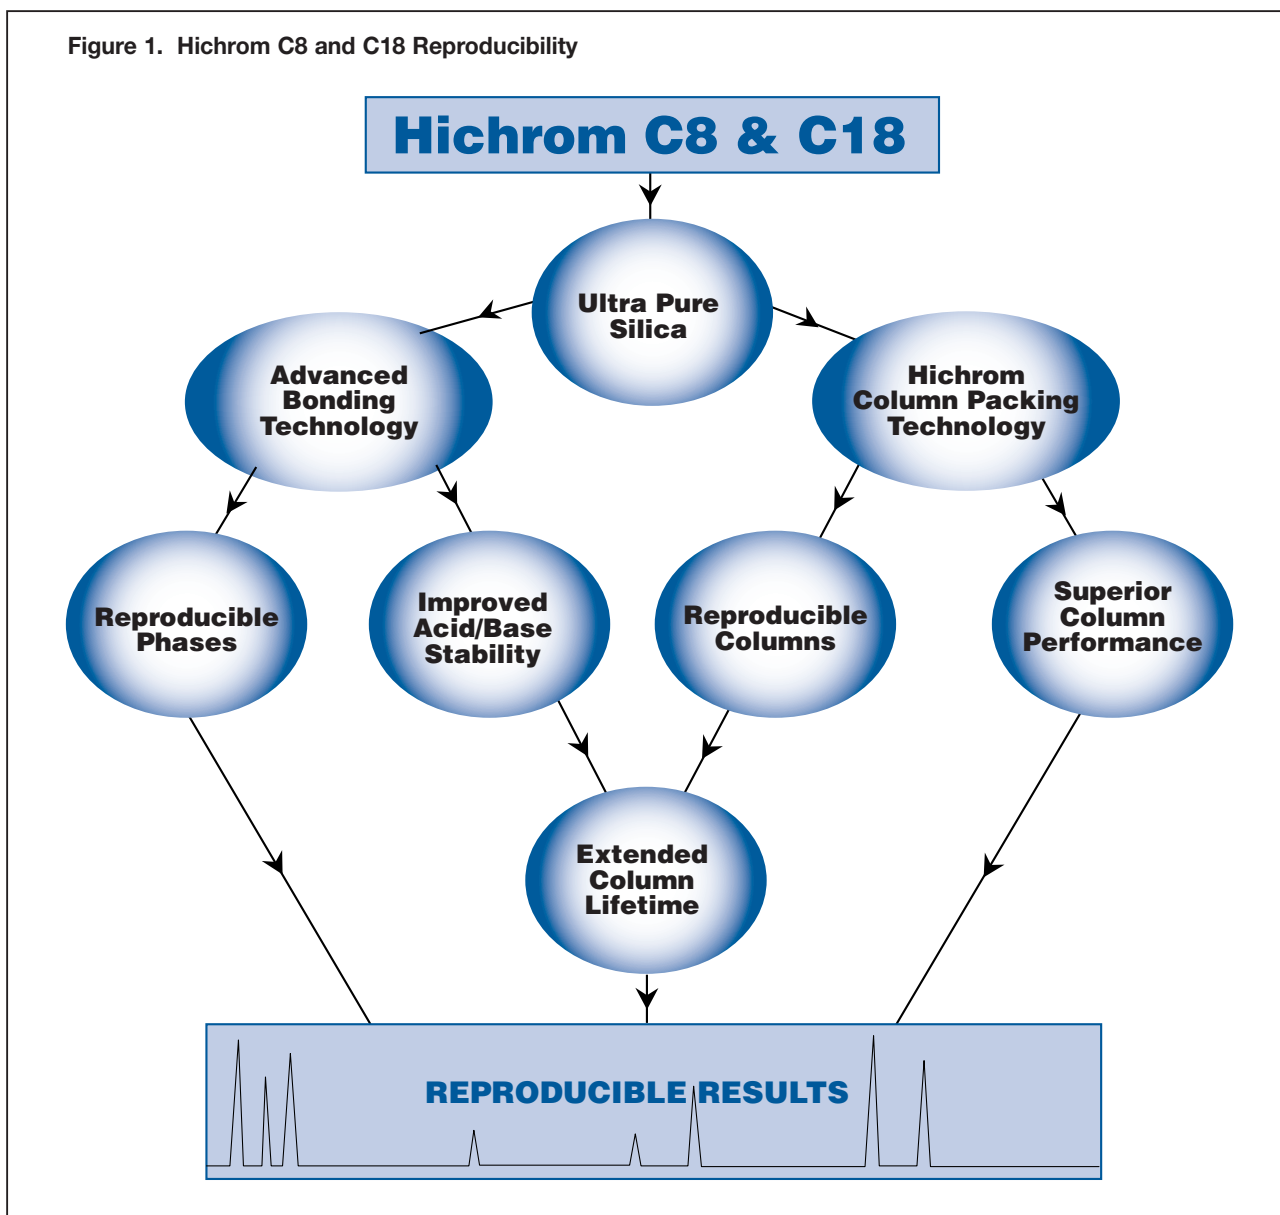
Figure 1. Hichrom C8 and C18 Reproducibility

Hichrom C8 & C18

Ultra Pure Silica

Advanced Bonding Technology

Hichrom Column Packing Technology

Reproducible Phases

Improved Acid/Base Stability

Reproducible Columns

Superior Column Performance

Extended Column Lifetime

REPRODUCIBLE RESULTS